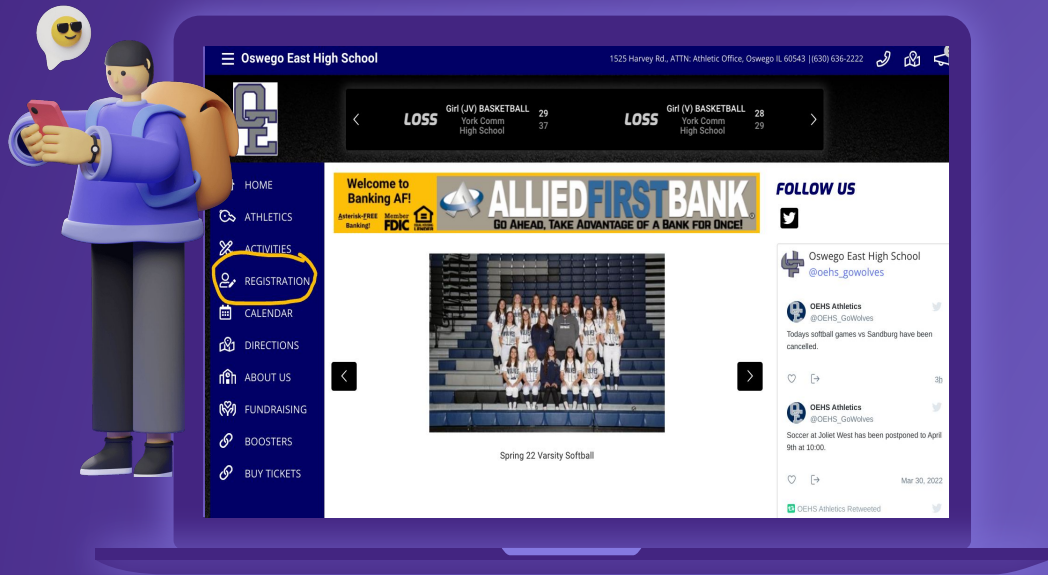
Oswego East High School

1525 Harvey Rd., ATTN: Athletic Office, Oswego IL 60543 |(630) 636-2222

OE

LOSS Girl (JV) BASKETBALL 29 York Comm High School 37

LOSS Girl (V) BASKETBALL 28 York Comm High School 29

HOME
ATHLETICS
ACTIVITIES
REGISTRATION
CALENDAR
DIRECTIONS
ABOUT US
FUNDRAISING
BOOSTERS
BUY TICKETS

Welcome to Banking AF!
Asterisk-FREE Banking!
Member FDIC
ALLIED FIRST BANK
GO AHEAD, TAKE ADVANTAGE OF A BANK FOR ONCE!

Spring 22 Varsity Softball

FOLLOW US

Oswego East High School
@oehs_gowolves

OEHS Athletics
@OEHS_GoWolves
Todays softball games vs Sandburg have been cancelled.
3h

OEHS Athletics
@OEHS_GoWolves
Soccer at Joliet West has been postponed to April 9th at 10:00.
Mar 30, 2022

OEHS Athletics Retweeted